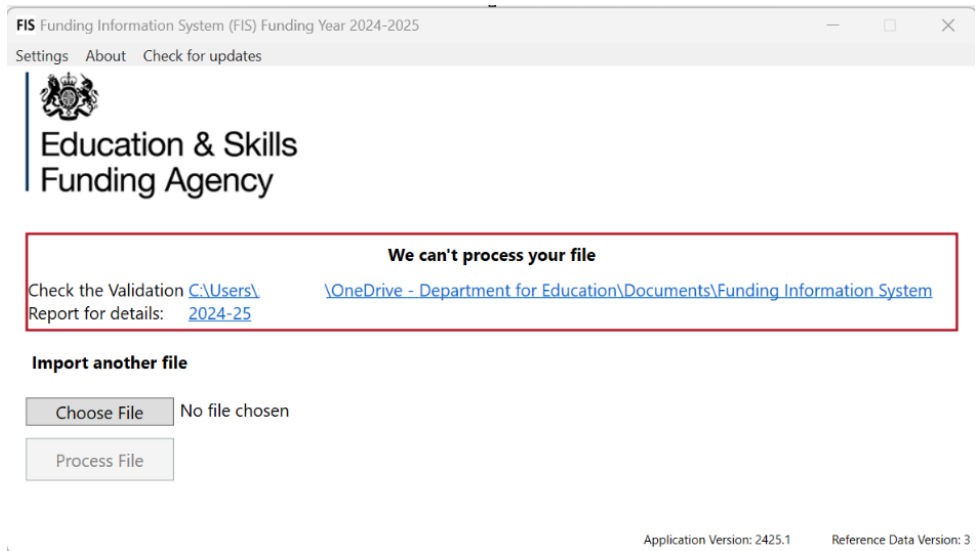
FIS Funding Information System (FIS) Funding Year 2024-2025

Settings About Check for updates

Education & Skills Funding Agency

We can't process your file

Check the Validation Report for details: C:\Users\ \OneDrive - Department for Education\Documents\Funding Information System 2024-25

Import another file

Choose File No file chosen

Process File

Application Version: 2425.1 Reference Data Version: 3